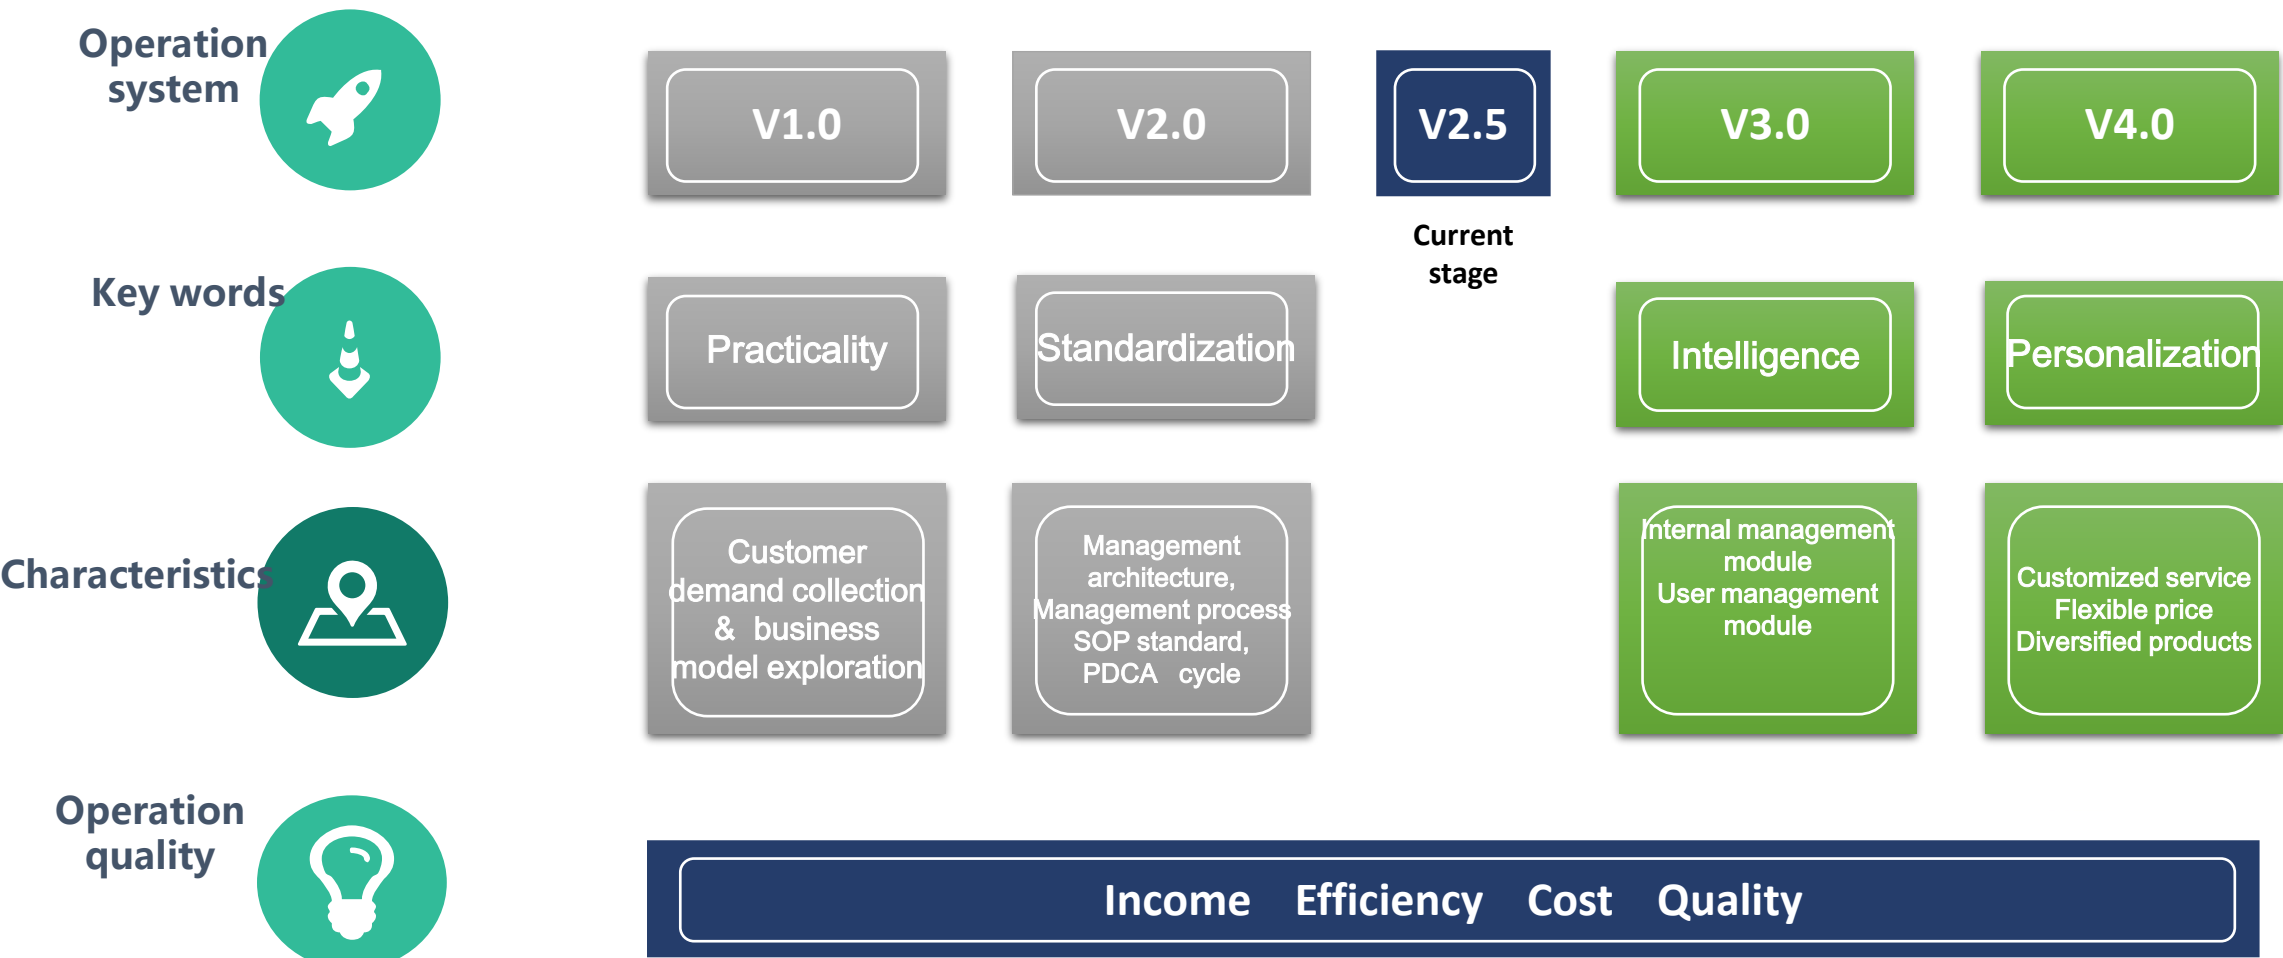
Operation system

V1.0

V2.0

V2.5

Current stage

V3.0

V4.0

Key words

Practicality

Standardization

Intelligence

Personalization

Characteristics

Customer demand collection & business model exploration

Management architecture, Management process SOP standard, PDCA cycle

Internal management module
User management module

Customized service
Flexible price
Diversified products

Operation quality

Income Efficiency Cost Quality